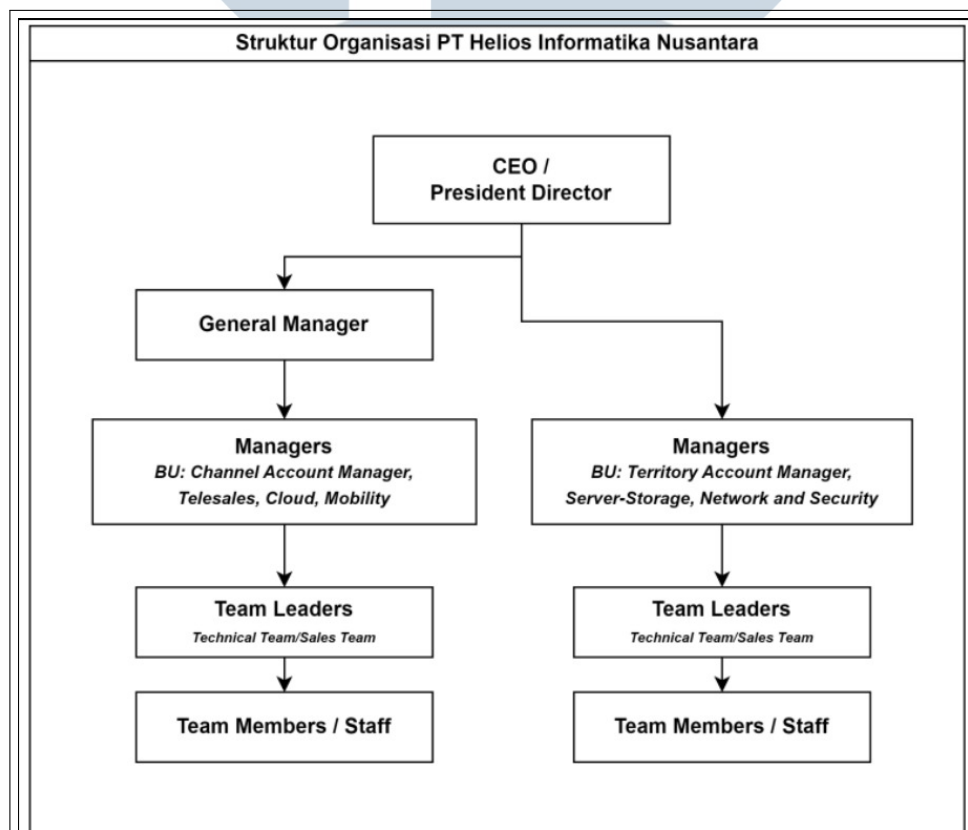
Struktur Organisasi PT Helios Informatika Nusantara

CEO / President Director

General Manager

Managers
BU: Channel Account Manager, Telesales, Cloud, Mobility

Team Leaders
Technical Team/Sales Team

Team Members / Staff

Managers
BU: Territory Account Manager, Server-Storage, Network and Security

Team Leaders
Technical Team/Sales Team

Team Members / Staff